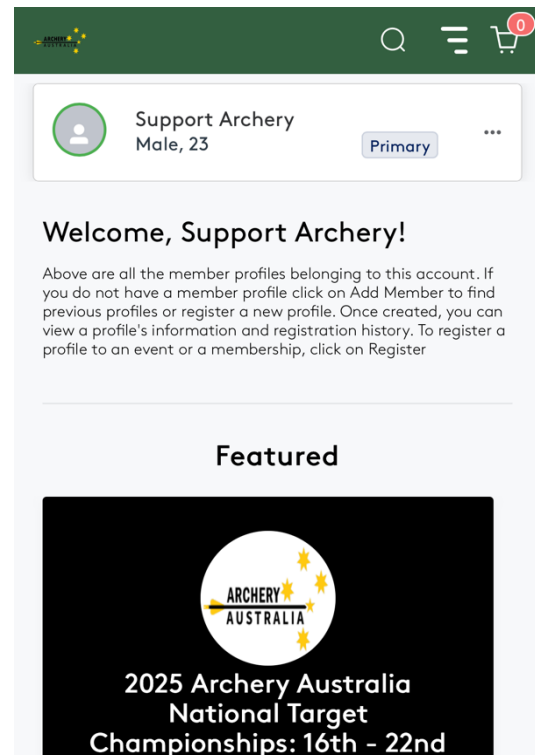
ARCHERY AUSTRALIA

0

Support Archery
Male, 23
Primary
...

Welcome, Support Archery!

Above are all the member profiles belonging to this account. If you do not have a member profile click on Add Member to find previous profiles or register a new profile. Once created, you can view a profile's information and registration history. To register a profile to an event or a membership, click on Register

Featured

ARCHERY AUSTRALIA

2025 Archery Australia National Target Championships: 16th - 22nd